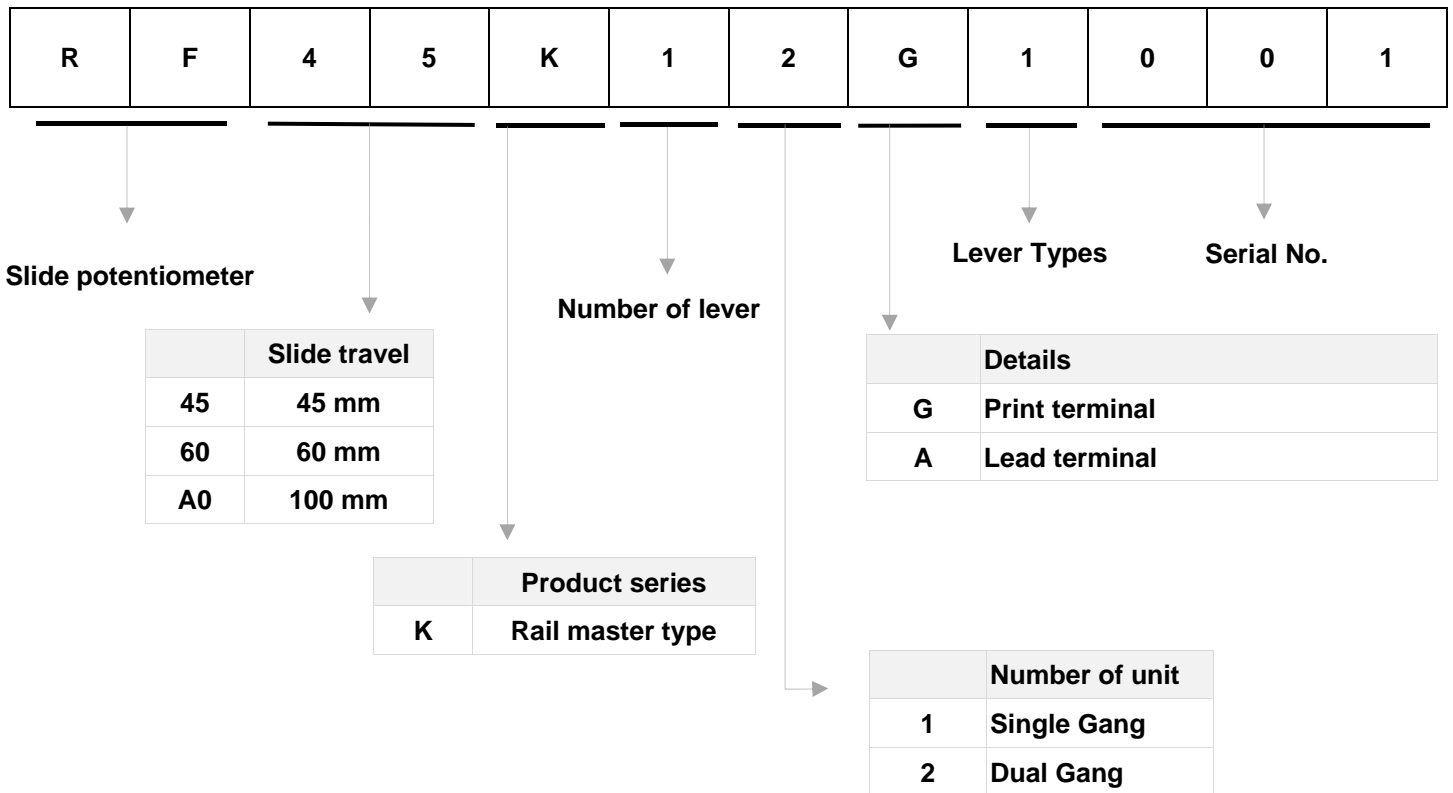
| R | F | 4 | 5 | K | 1 | 2 | G | 1 | 0 | 0 | 1 |
|---|---|---|---|---|---|---|---|---|---|---|---|

Lever Types

Serial No.

Slide potentiometer

Number of lever

| | Slide travel |
|---|---|
| 45 | 45 mm |
| 60 | 60 mm |
| A0 | 100 mm |

| | Details |
|---|---|
| G | Print terminal |
| A | Lead terminal |

| | Product series |
|---|---|
| K | Rail master type |

| | Number of unit |
|---|---|
| 1 | Single Gang |
| 2 | Dual Gang |